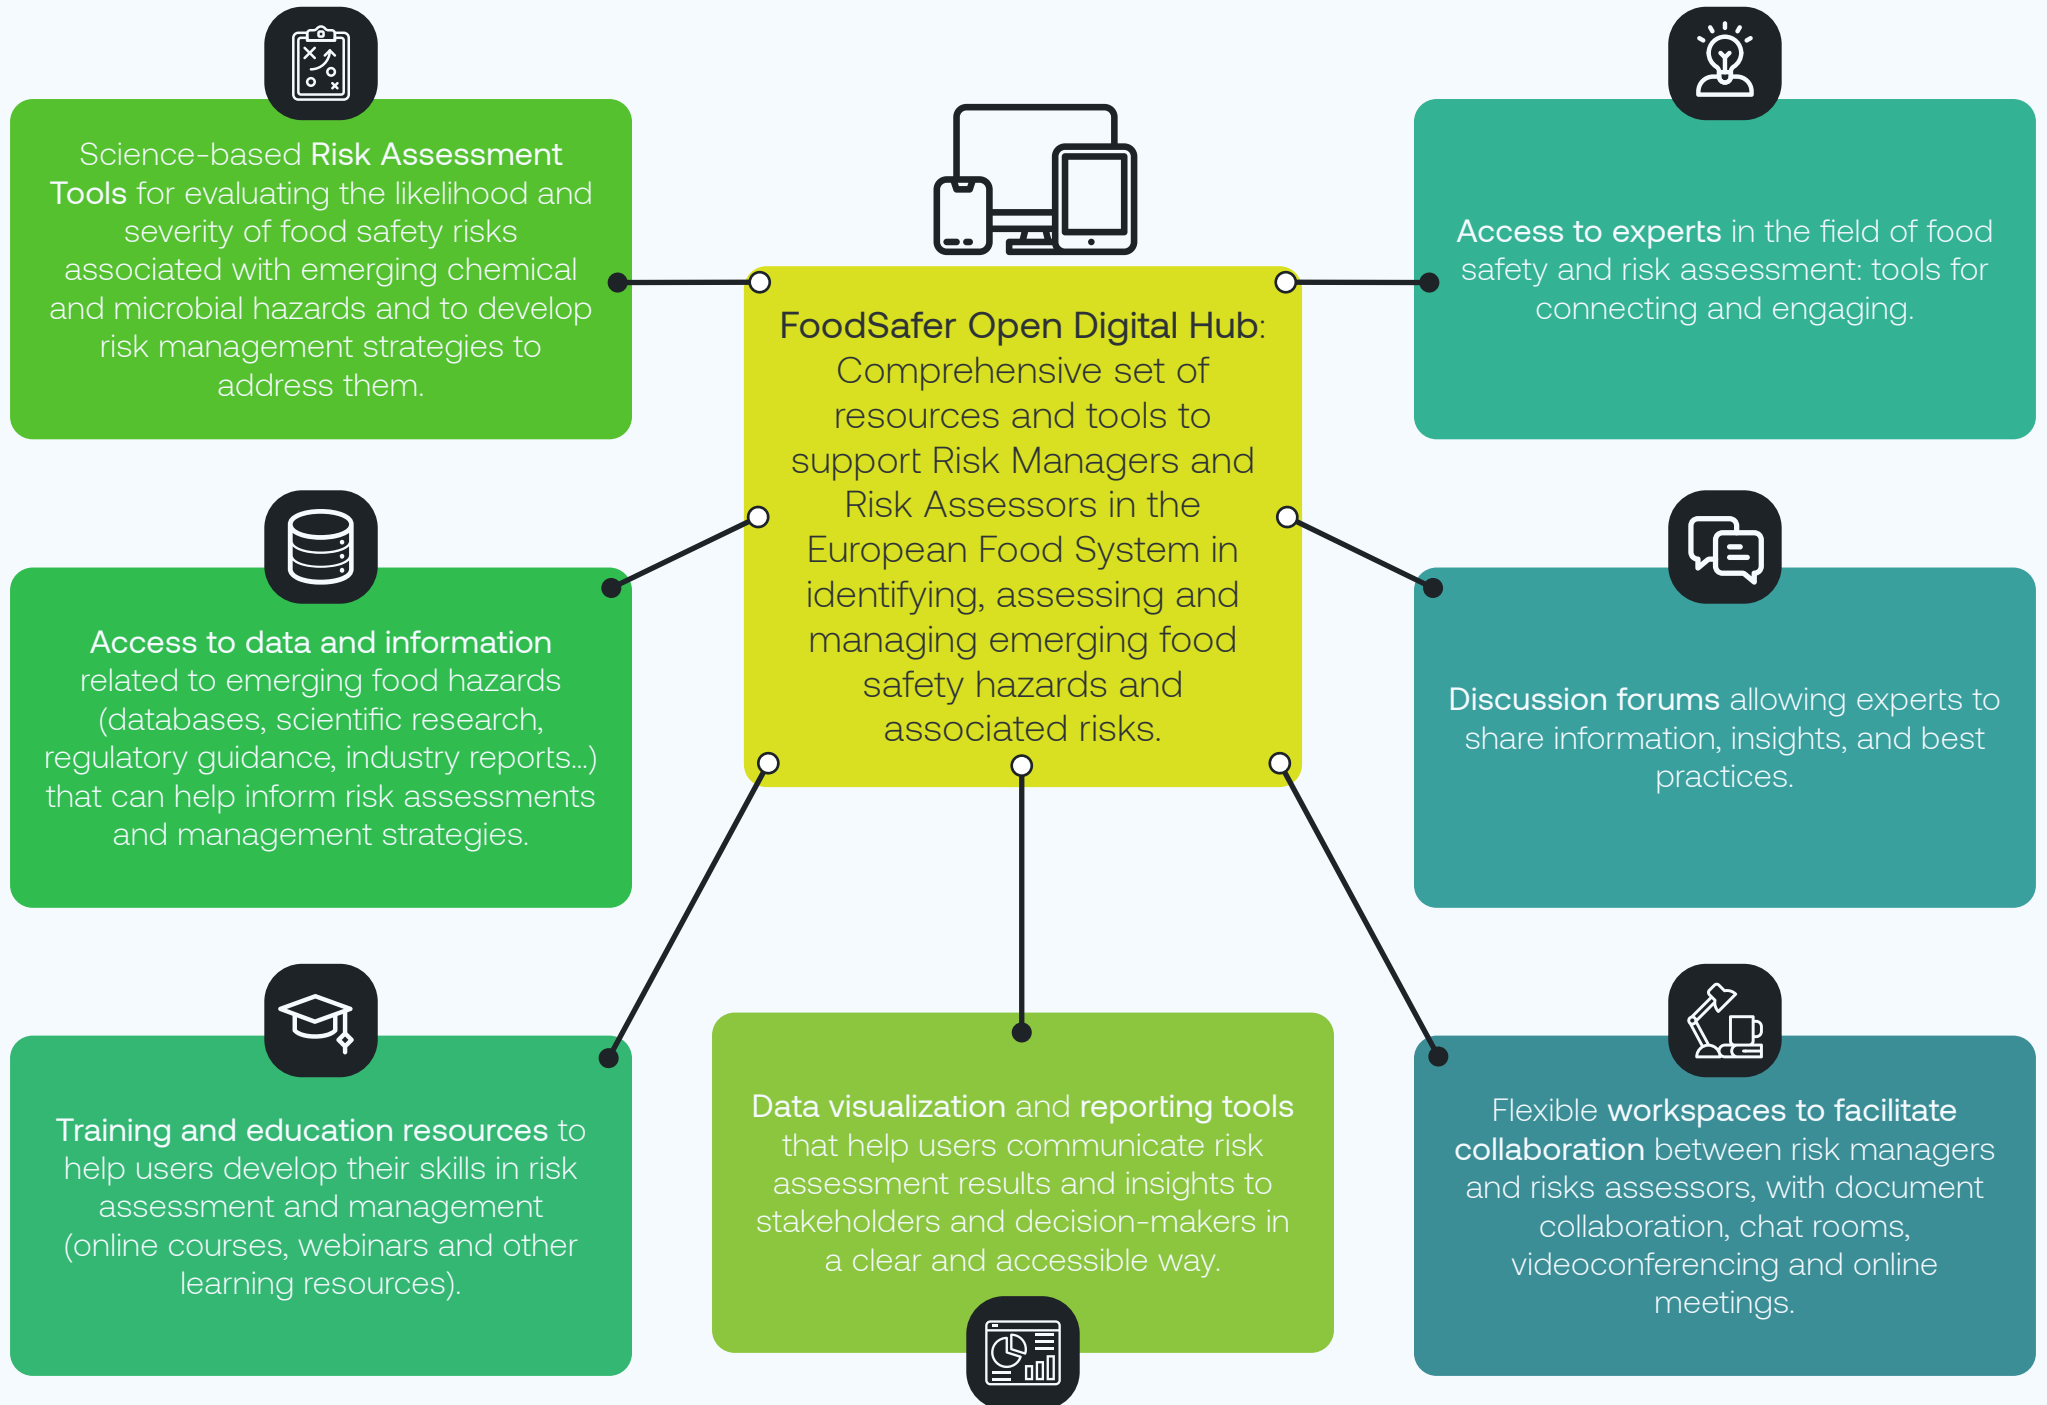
Science-based Risk Assessment Tools for evaluating the likelihood and severity of food safety risks associated with emerging chemical and microbial hazards and to develop risk management strategies to address them.

FoodSafer Open Digital Hub: Comprehensive set of resources and tools to support Risk Managers and Risk Assessors in the European Food System in identifying, assessing and managing emerging food safety hazards and associated risks.

Access to experts in the field of food safety and risk assessment: tools for connecting and engaging.

Access to data and information related to emerging food hazards (databases, scientific research, regulatory guidance, industry reports...) that can help inform risk assessments and management strategies.

Discussion forums allowing experts to share information, insights, and best practices.

Training and education resources to help users develop their skills in risk assessment and management (online courses, webinars and other learning resources).

Data visualization and reporting tools that help users communicate risk assessment results and insights to stakeholders and decision-makers in a clear and accessible way.

Flexible workspaces to facilitate collaboration between risk managers and risks assessors, with document collaboration, chat rooms, videoconferencing and online meetings.